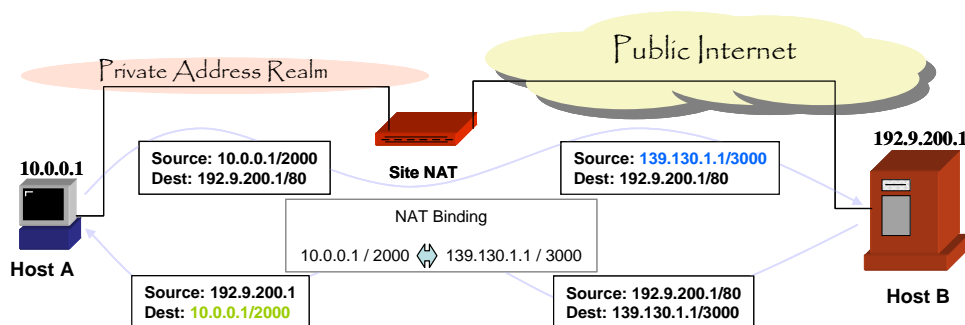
Public Internet

Private Address Realm

10.0.0.1

Host A

Source: 10.0.0.1/2000
Dest: 192.9.200.1/80

Site NAT

Source: 139.130.1.1/3000
Dest: 192.9.200.1/80

192.9.200.1

Host B

NAT Binding

10.0.0.1 / 2000 139.130.1.1 / 3000

Source: 192.9.200.1
Dest: 10.0.0.1/2000

Source: 192.9.200.1/80
Dest: 139.130.1.1/3000